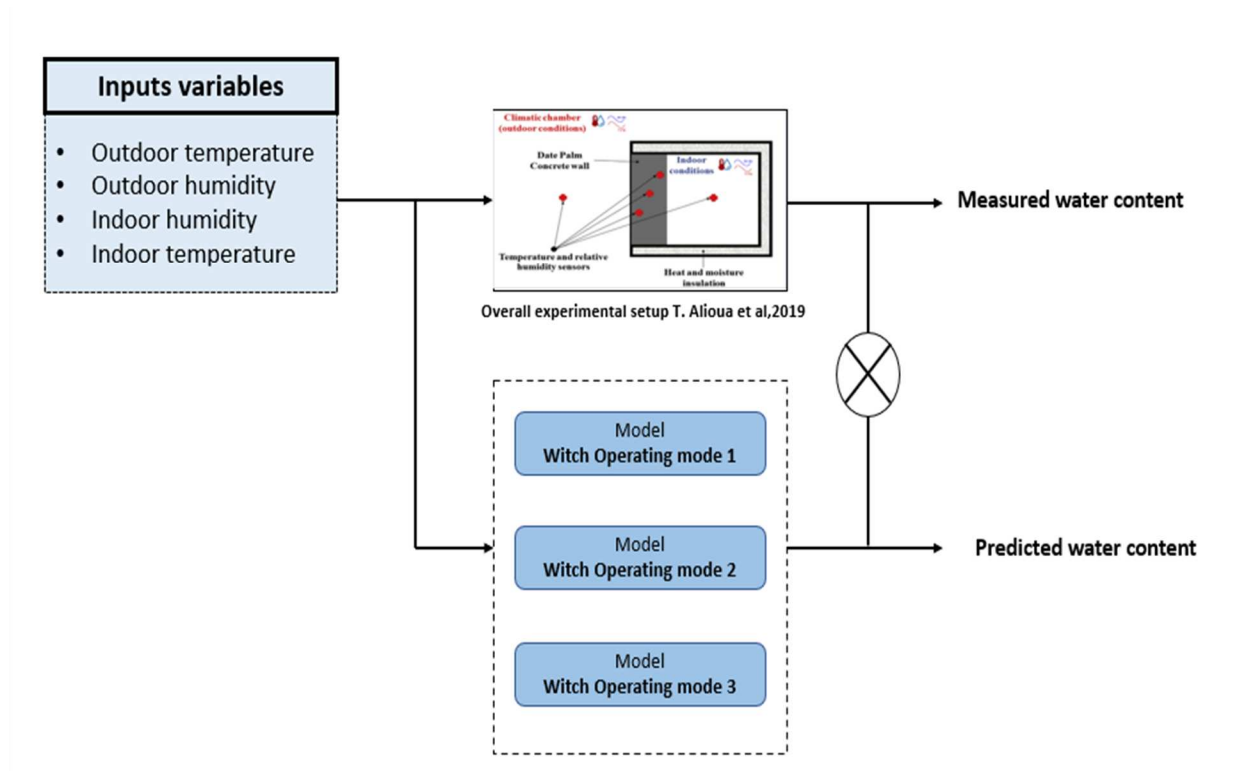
Inputs variables

- Outdoor temperature
- Outdoor humidity
- Indoor humidity
- Indoor temperature

Climatic chamber (outdoor conditions)

Date Palm Concrete wall

Indoor conditions

Temperature and relative humidity sensors

Heat and moisture insulation

Overall experimental setup T. Alioua et al,2019

Measured water content

Model
Witch Operating mode 1

Model
Witch Operating mode 2

Model
Witch Operating mode 3

Predicted water content